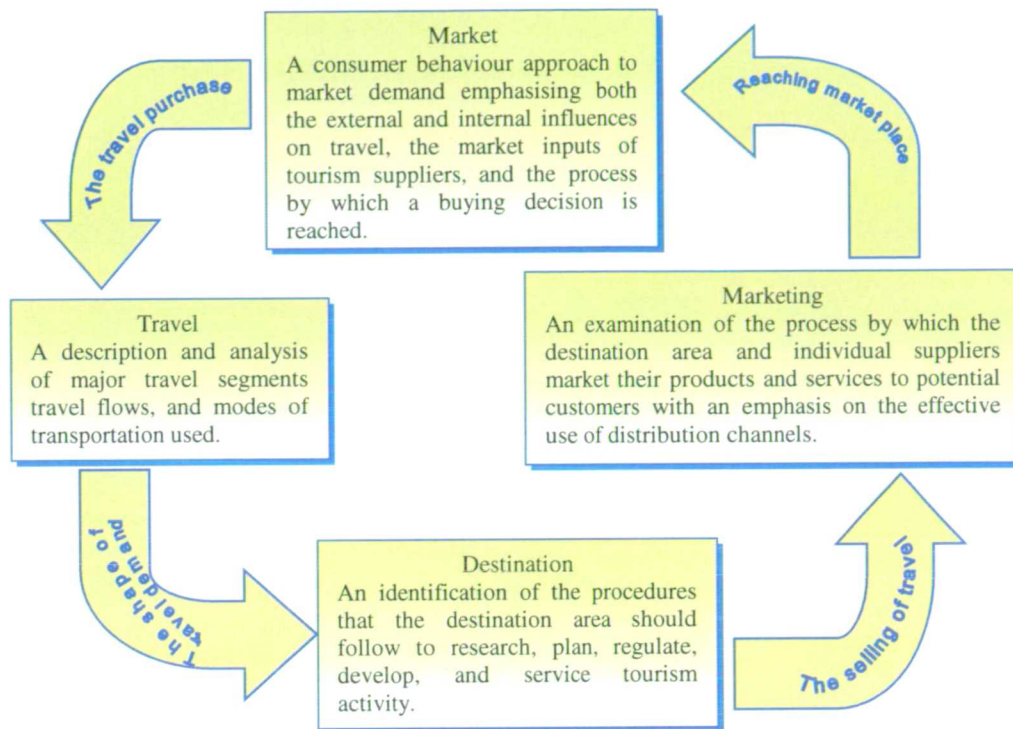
Market
A consumer behaviour approach to market demand emphasising both the external and internal influences on travel, the market inputs of tourism suppliers, and the process by which a buying decision is reached.

Reaching market place

The travel purchase

Travel
A description and analysis of major travel segments travel flows, and modes of transportation used.

Marketing
An examination of the process by which the destination area and individual suppliers market their products and services to potential customers with an emphasis on the effective use of distribution channels.

The shape of travel demand

Destination
An identification of the procedures that the destination area should follow to research, plan, regulate, develop, and service tourism activity.

The selling of travel